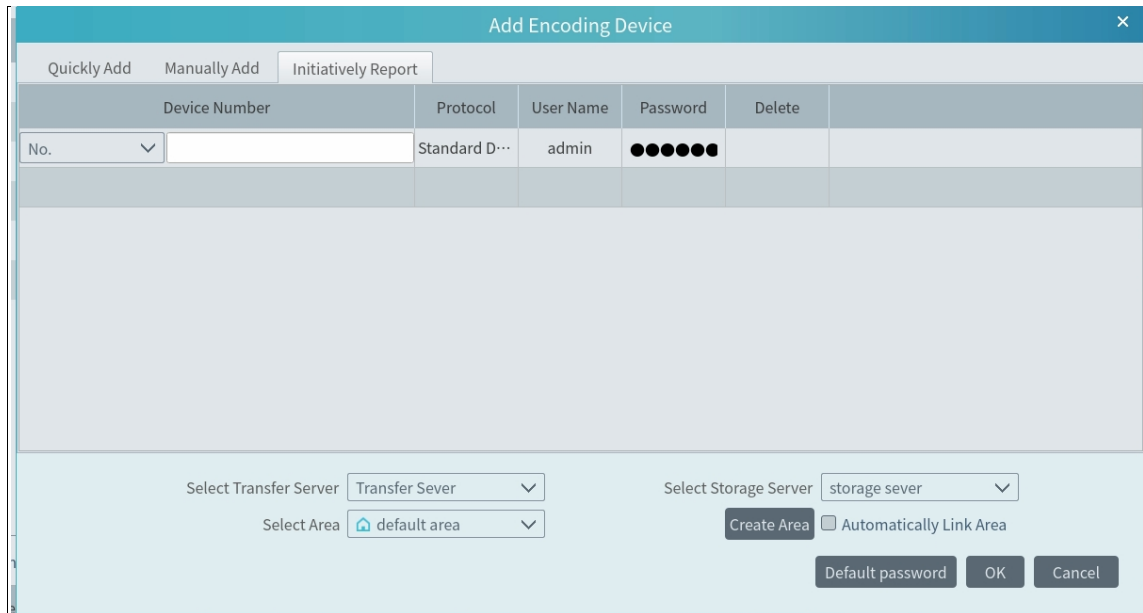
Add Encoding Device

Quickly Add
Manually Add
Initiatively Report

| Device Number | Protocol | User Name | Password | Delete |
|---|---|---|---|---|
| No. | Standard D··· | admin | ●●●●●● | |

Select Transfer Server Transfer Sever
Select Storage Server storage sever
Select Area default area
Create Area
Automatically Link Area
Default password
OK
Cancel